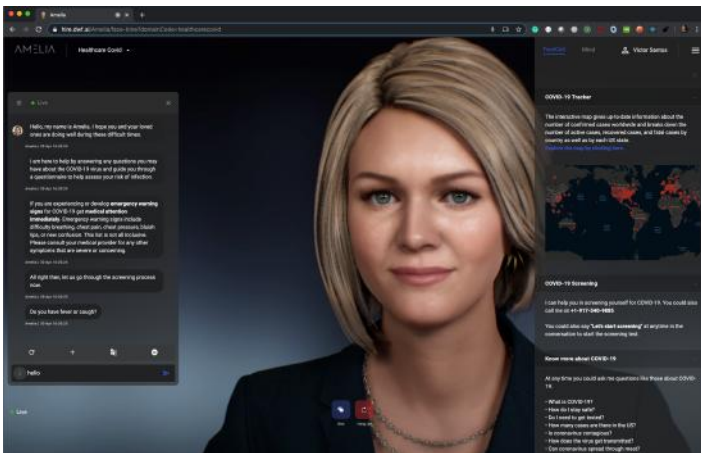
Amelia

AMELIA Healthcare Covid

Live

Hello, my name is Amelia. I hope you and your loved ones are doing well during these difficult times.

I am here to help by answering any questions you may have about the COVID-19 virus and guide you through a questionnaire to help assess your risk of infection.

If you are experiencing or develop emergency warning signs for COVID-19 get medical attention immediately. Emergency warning signs include difficulty breathing, chest pain, chest pressure, bluish lips, or new confusion. This list is not all inclusive. Please consult your medical provider for any other symptoms that are severe or concerning.

All right then, let us go through the screening process now.

Do you have fever or cough?

Hello

Live

FeedCell Mind Victor Santos

COVID-19 Tracker

The interactive map gives up-to-date information about the number of confirmed cases worldwide and breaks down the number of active cases, recovered cases, and fatal cases by country as well as by each US state.

COVID-19 Screening

I can help you in screening yourself for COVID-19. You could also call me at +1-917-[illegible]

You could also say "Let's start screening" at anytime in the conversation to start the screening test.

Know more about COVID-19

At any time you could ask me questions like these about COVID-19:

- What is COVID-19?
- How do I stay safe?
- Do I need to get tested?
- How many cases are there in the US?
- Is coronavirus contagious?
- How does the virus get transmitted?
- Can coronavirus spread through rest?